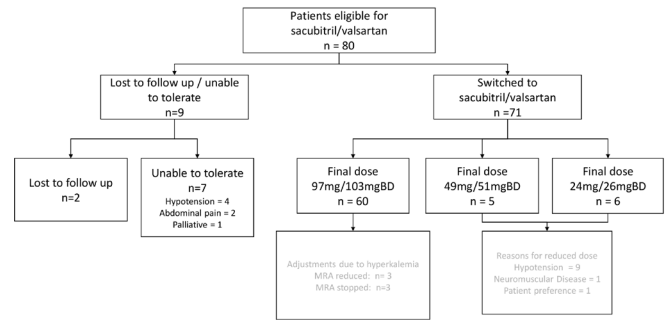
Patients eligible for sacubitril/valsartan
n = 80

Lost to follow up / unable to tolerate
n=9

Switched to sacubitril/valsartan
n =71

Lost to follow up
n=2

Unable to tolerate
n=7
Hypotension = 4
Abdominal pain = 2
Palliative = 1

Final dose
97mg/103mgBD
n = 60

Final dose
49mg/51mgBD
n = 5

Final dose
24mg/26mgBD
n = 6

Adjustments due to hyperkalemia
MRA reduced: n= 3
MRA stopped: n=3

Reasons for reduced dose
Hypotension = 9
Neuromuscular Disease = 1
Patient preference = 1